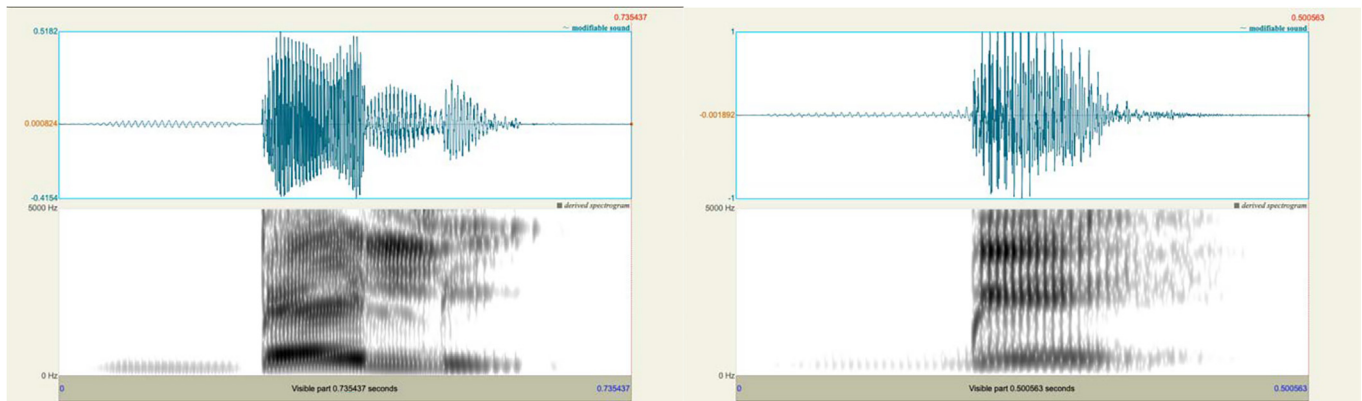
0.735437
0.5182
~ modifiable sound
0.000824
-0.4154
5000 Hz
derived spectrogram
0 Hz
0
Visible part 0.735437 seconds
0.735437

0.500563
1
~ modifiable sound
-0.001892
-1
5000 Hz
derived spectrogram
0 Hz
0
Visible part 0.500563 seconds
0.500563